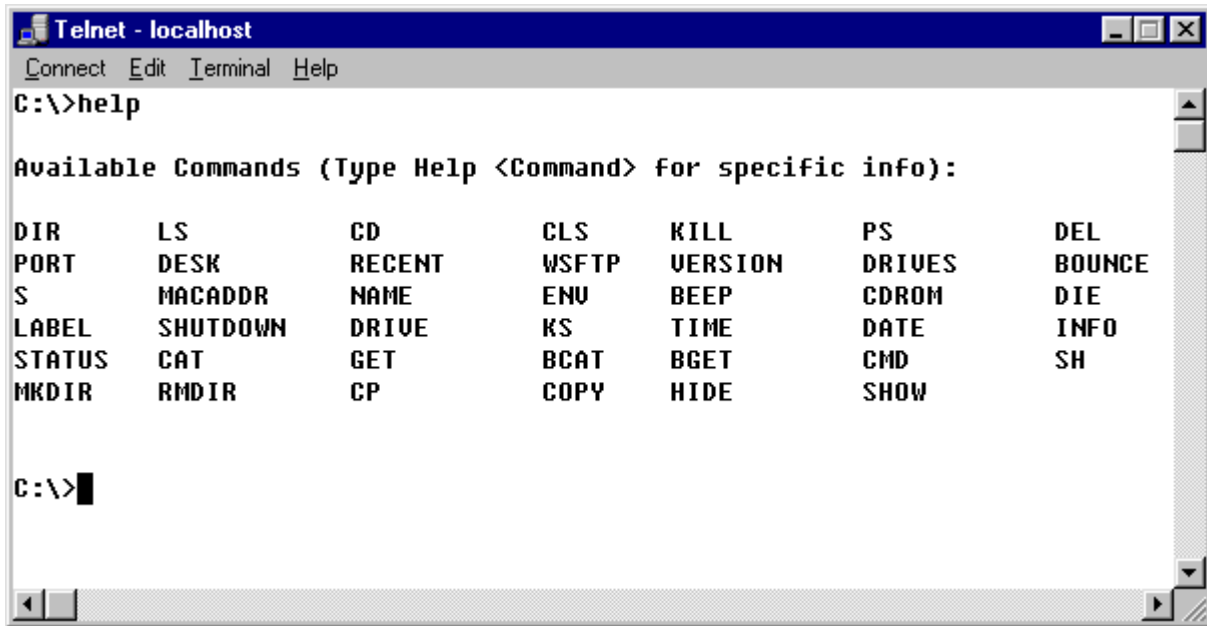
Telnet - localhost

Connect Edit Terminal Help

C:\>help

Available Commands (Type Help <Command> for specific info):

| DIR | LS | CD | CLS | KILL | PS | DEL |
|---|---|---|---|---|---|---|
| PORT | DESK | RECENT | WSFTP | VERSION | DRIVES | BOUNCE |
| S | MACADDR | NAME | ENV | BEEP | CDROM | DIE |
| LABEL | SHUTDOWN | DRIVE | KS | TIME | DATE | INFO |
| STATUS | CAT | GET | BCAT | BGET | CMD | SH |
| MKDIR | RMDIR | CP | COPY | HIDE | SHOW | |

C:\>